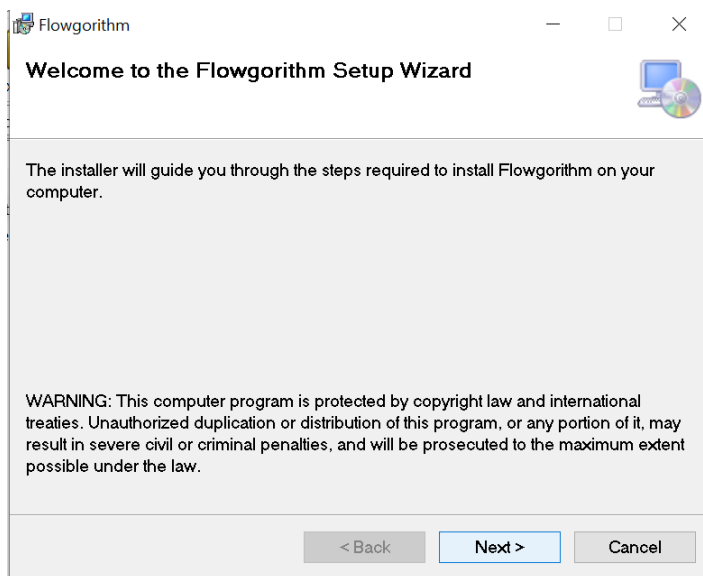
Flowgorithm

Welcome to the Flowgorithm Setup Wizard

The installer will guide you through the steps required to install Flowgorithm on your computer.

WARNING: This computer program is protected by copyright law and international treaties. Unauthorized duplication or distribution of this program, or any portion of it, may result in severe civil or criminal penalties, and will be prosecuted to the maximum extent possible under the law.

< Back    Next >    Cancel